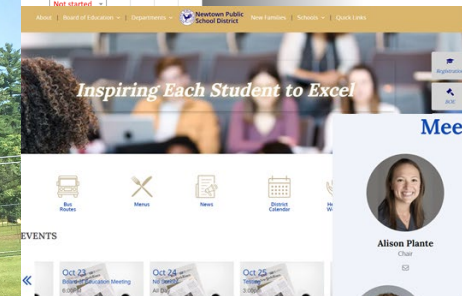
Not started

About | Board of Education | Departments | Newtown Public School District | New Families | Schools | Quick Links

Registration

BOE

Inspiring Each Student to Excel

Mee

Bus Routes

Menus

News

District Calendar

EVENTS

«

Oct 23
Board of Education Meeting

Oct 24
No Sc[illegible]

Oct 25
Testing

Alison Plante
Chair